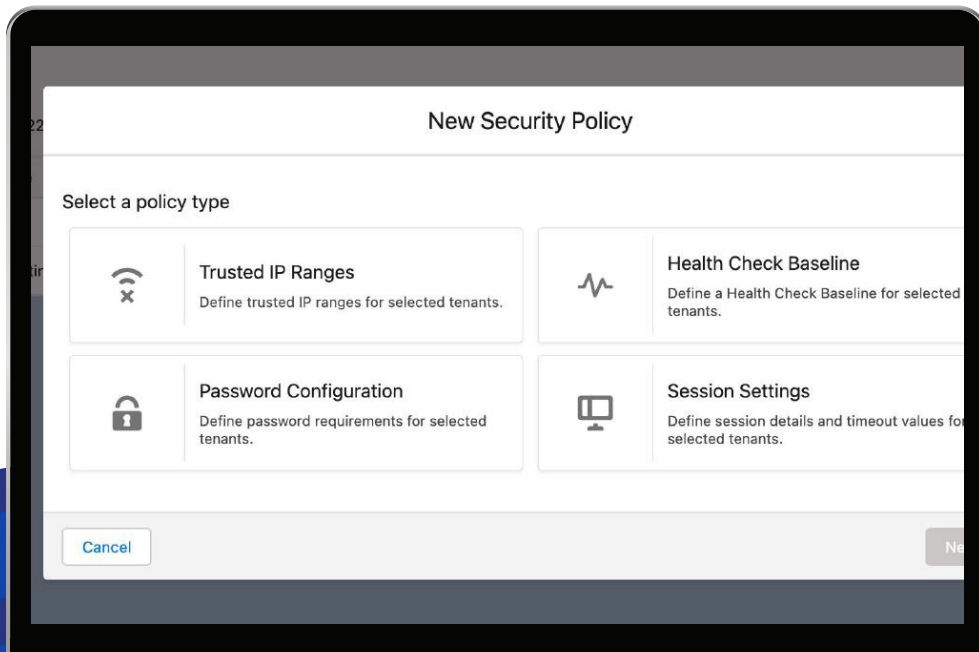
New Security Policy

Select a policy type

Trusted IP Ranges
Define trusted IP ranges for selected tenants.

Health Check Baseline
Define a Health Check Baseline for selected tenants.

Password Configuration
Define password requirements for selected tenants.

Session Settings
Define session details and timeout values fo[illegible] selected tenants.

Cancel

Ne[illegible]